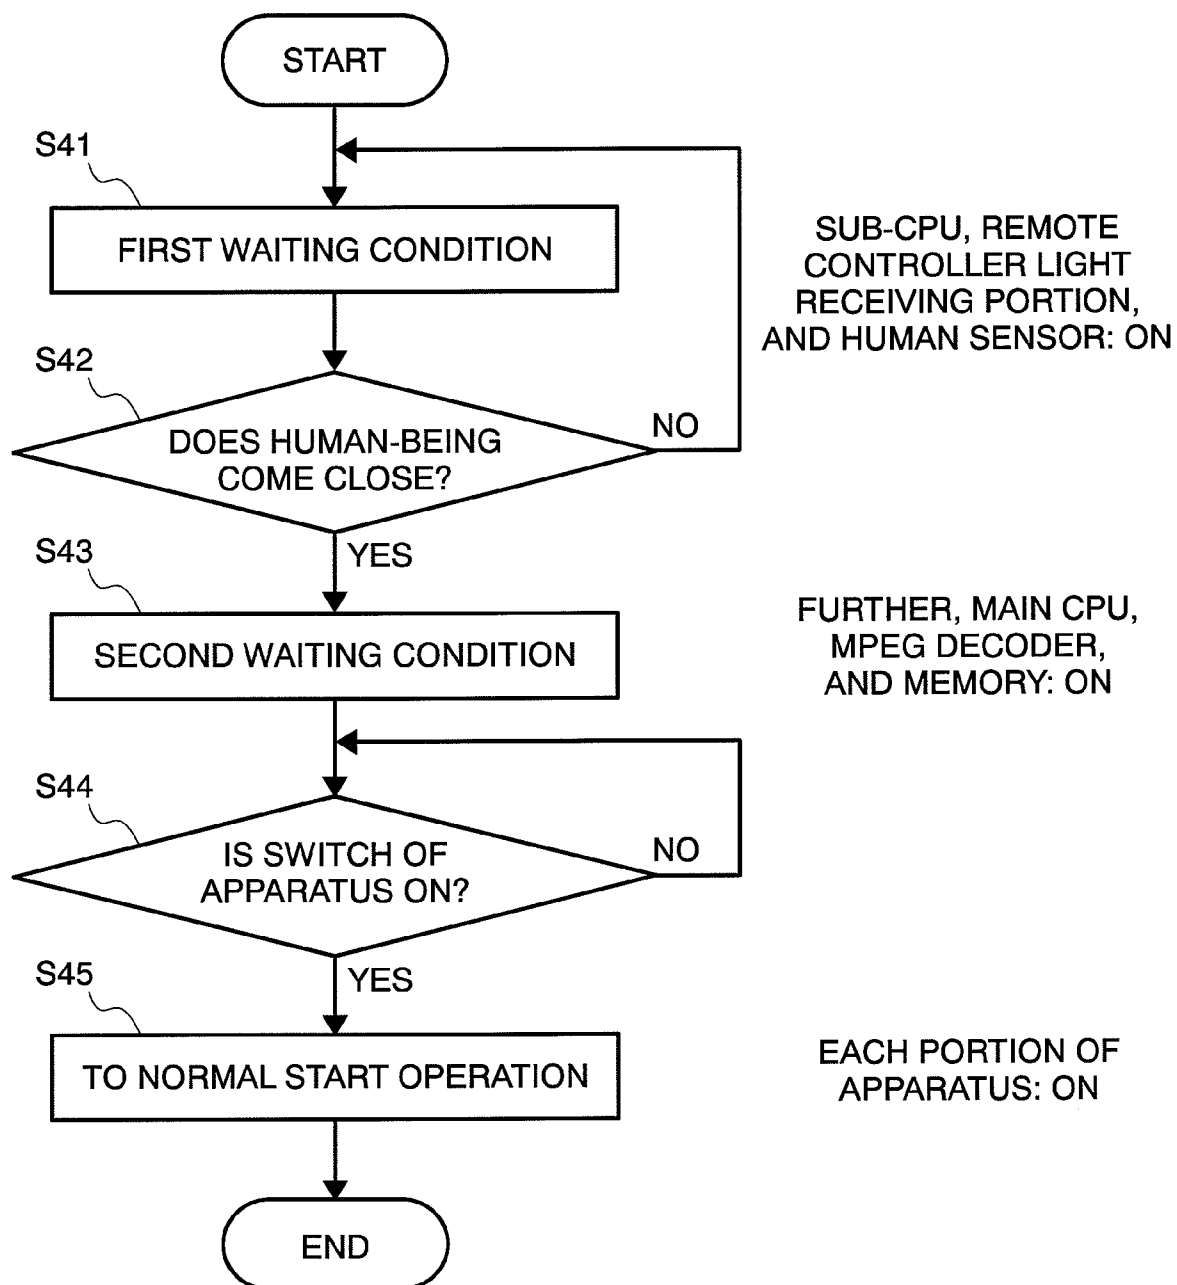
START

S41

FIRST WAITING CONDITION

SUB-CPU, REMOTE CONTROLLER LIGHT RECEIVING PORTION, AND HUMAN SENSOR: ON

S42

DOES HUMAN-BEING COME CLOSE?

NO

YES

S43

SECOND WAITING CONDITION

FURTHER, MAIN CPU, MPEG DECODER, AND MEMORY: ON

S44

IS SWITCH OF APPARATUS ON?

NO

YES

S45

TO NORMAL START OPERATION

EACH PORTION OF APPARATUS: ON

END